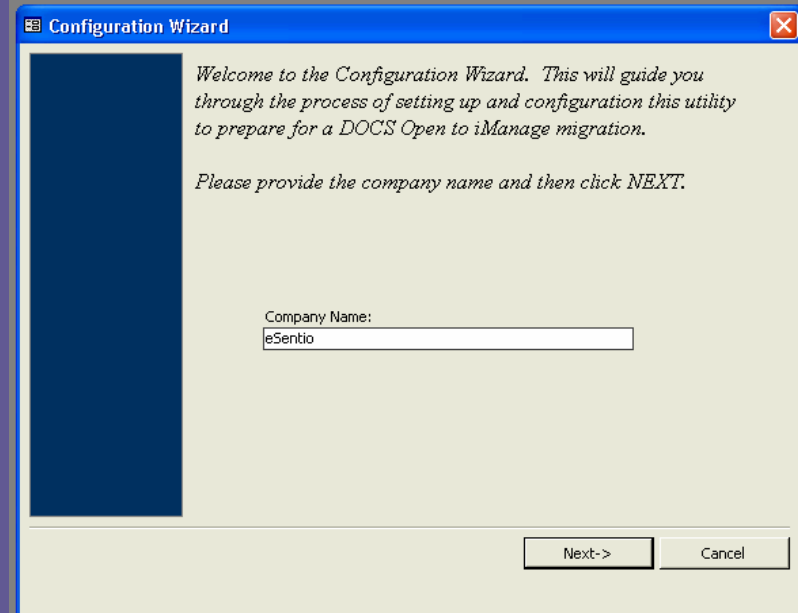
Configuration Wizard

Welcome to the Configuration Wizard. This will guide you through the process of setting up and configuration this utility to prepare for a DOCS Open to iManage migration.

Please provide the company name and then click NEXT.

Company Name:
eSentio

Next->
Cancel